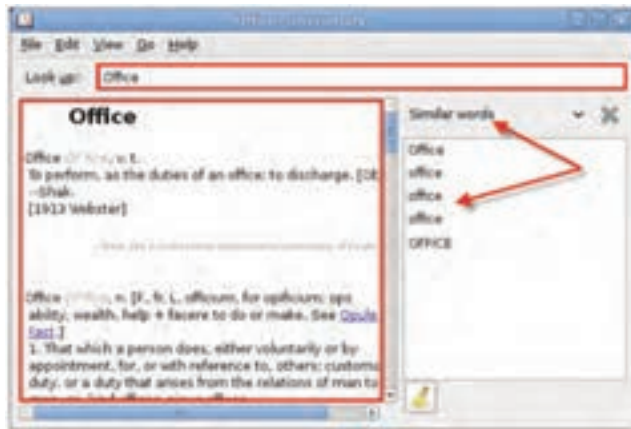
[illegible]

File Edit View Go Help

Look up: Office

Office

Office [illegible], v. t.
To perform, as the duties of an office; to discharge. [Ob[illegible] --Shak.
[1913 Webster]

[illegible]

Office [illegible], n. [F., fr. L. officium, for opificium; ops ability, wealth, help + facere to do or make. See Opule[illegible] Fact.]
1. That which a person does, either voluntarily or by appointment, for, or with reference to, others; customa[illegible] duty, or a duty that arises from the relations of man to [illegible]

Similar words

Office
office
office
office
OFFICE